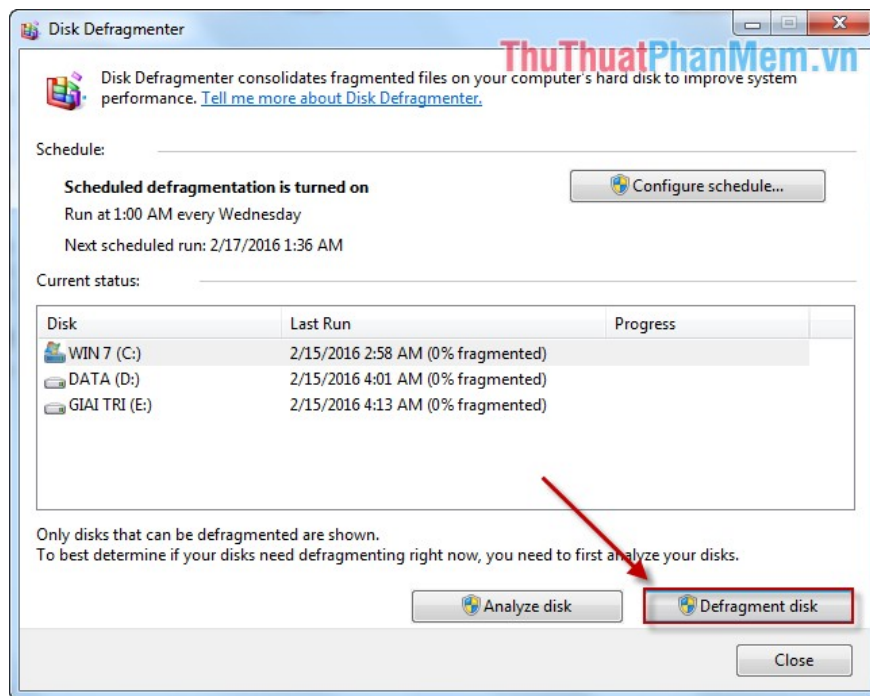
Disk Defragmenter

ThuThuatPhanMem.vn

Disk Defragmenter consolidates fragmented files on your computer's hard disk to improve system performance. Tell me more about Disk Defragmenter.

Schedule:

Scheduled defragmentation is turned on

Run at 1:00 AM every Wednesday

Next scheduled run: 2/17/2016 1:36 AM

Configure schedule...

Current status:

| Disk | Last Run | Progress |
|---|---|---|
| WIN 7 (C:) | 2/15/2016 2:58 AM (0% fragmented) | |
| DATA (D:) | 2/15/2016 4:01 AM (0% fragmented) | |
| GIAI TRI (E:) | 2/15/2016 4:13 AM (0% fragmented) | |

Only disks that can be defragmented are shown.
To best determine if your disks need defragmenting right now, you need to first analyze your disks.

Analyze disk

Defragment disk

Close